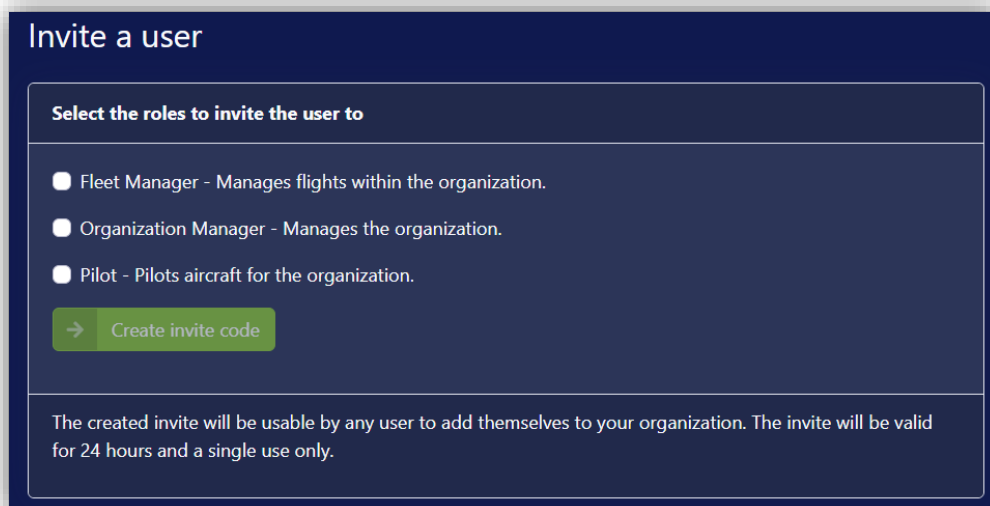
Invite a user

Select the roles to invite the user to

Fleet Manager - Manages flights within the organization.

Organization Manager - Manages the organization.

Pilot - Pilots aircraft for the organization.

Create invite code

The created invite will be usable by any user to add themselves to your organization. The invite will be valid for 24 hours and a single use only.